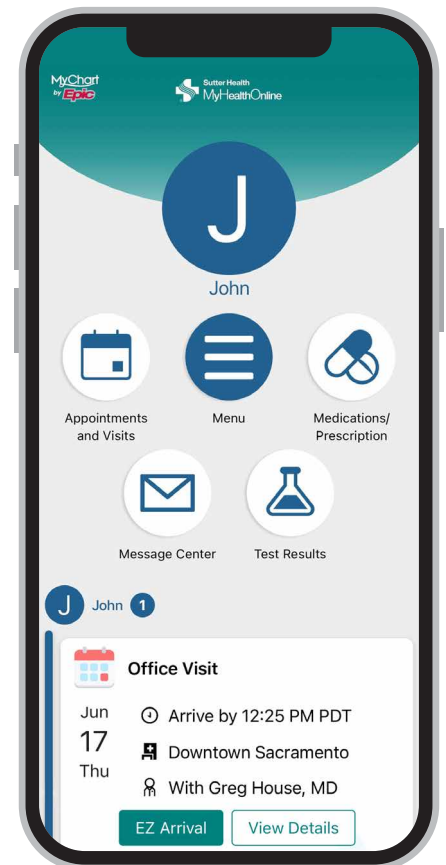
MyChart by Epic

Sutter Health MyHealthOnline

J

John

Appointments and Visits

Menu

Medications/ Prescription

Message Center

Test Results

J John 1

Office Visit

Jun 17 Thu

Arrive by 12:25 PM PDT

Downtown Sacramento

With Greg House, MD

EZ Arrival

View Details